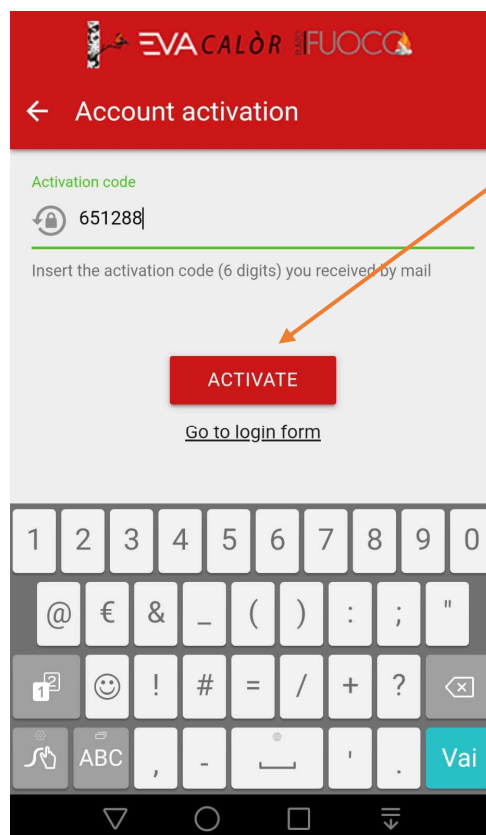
EVA CALÒR FUOCO

← Account activation

Activation code

651288

Insert the activation code (6 digits) you received by mail

ACTIVATE

Go to login form

1 2 3 4 5 6 7 8 9 0

@ € & _ ( ) : ; "

! # = / + ?

ABC , - ' . Vai